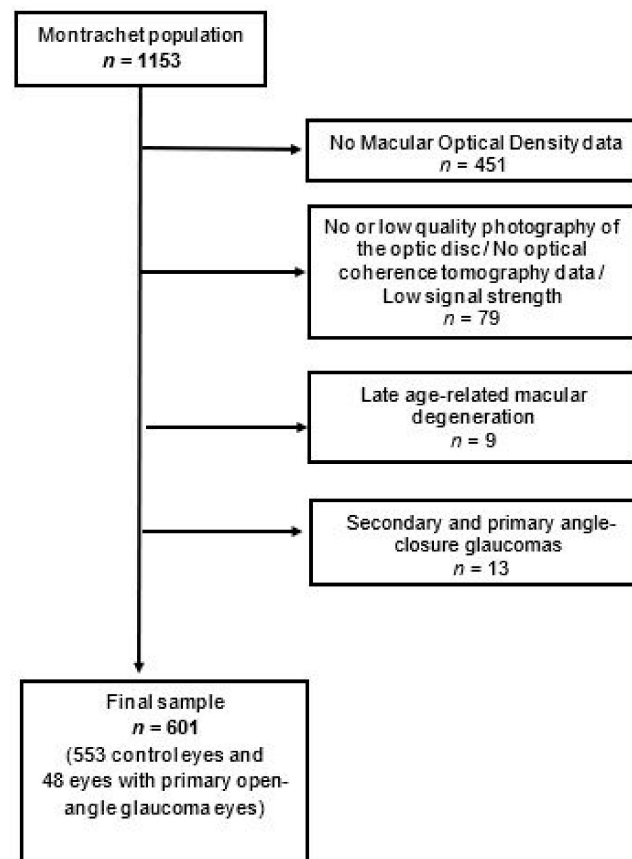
Montrachet population
$n$ = 1153

No Macular Optical Density data
$n$ = 451

No or low quality photography of the optic disc / No optical coherence tomography data / Low signal strength
$n$ = 79

Late age-related macular degeneration
$n$ = 9

Secondary and primary angle-closure glaucomas
$n$ = 13

Final sample
$n$ = 601
(553 control eyes and 48 eyes with primary open-angle glaucoma eyes)